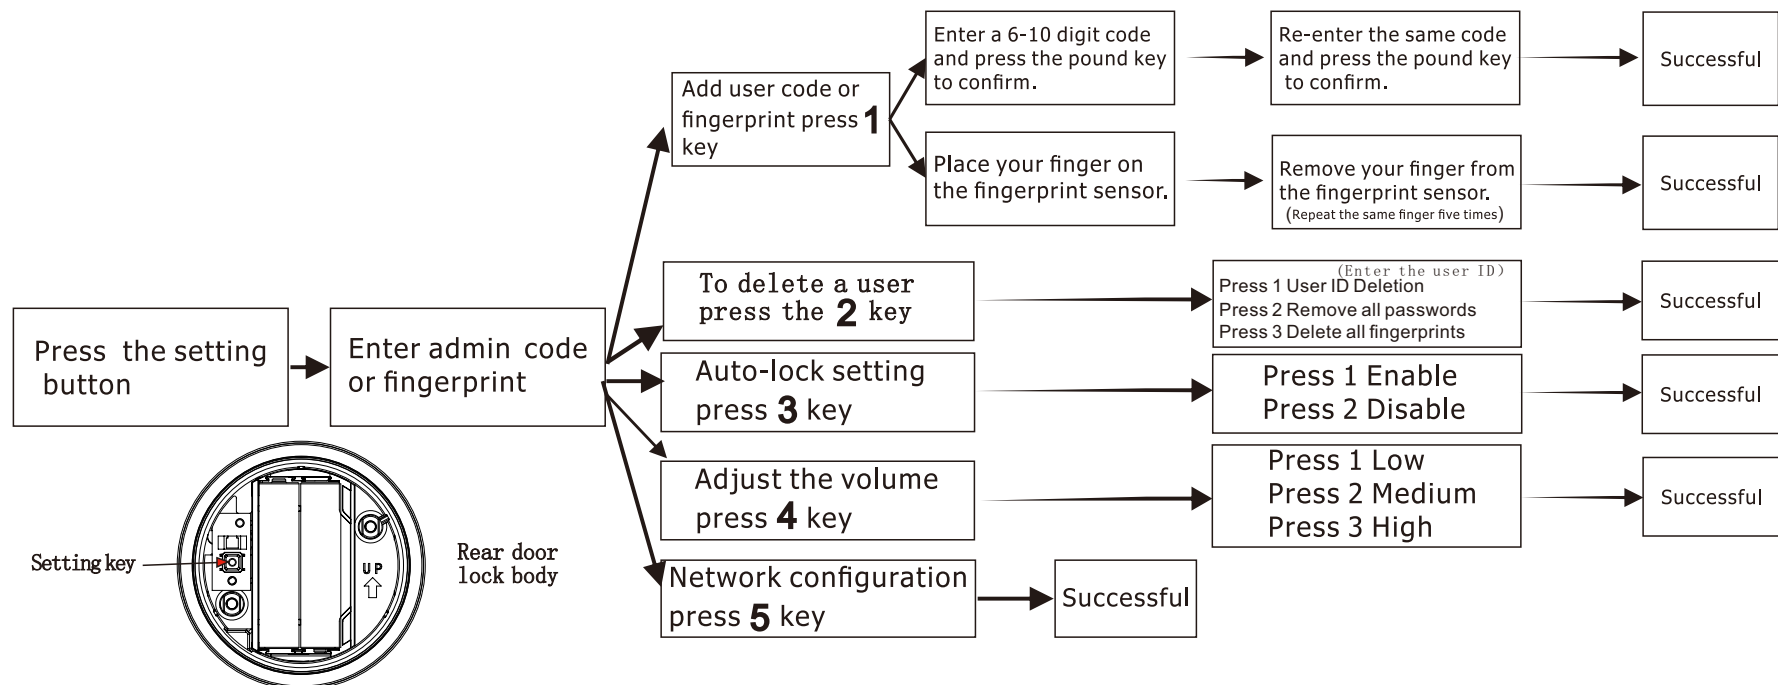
Press the setting button

Enter admin code or fingerprint

Add user code or fingerprint press **1** key

Enter a 6-10 digit code and press the pound key to confirm.

Re-enter the same code and press the pound key to confirm.

Successful

Place your finger on the fingerprint sensor.

Remove your finger from the fingerprint sensor. (Repeat the same finger five times)

Successful

To delete a user press the **2** key

(Enter the user ID)
Press 1 User ID Deletion
Press 2 Remove all passwords
Press 3 Delete all fingerprints

Successful

Auto-lock setting press **3** key

Press 1 Enable
Press 2 Disable

Successful

Adjust the volume press **4** key

Press 1 Low
Press 2 Medium
Press 3 High

Successful

Network configuration press **5** key

Successful

Setting key

UP

Rear door lock body